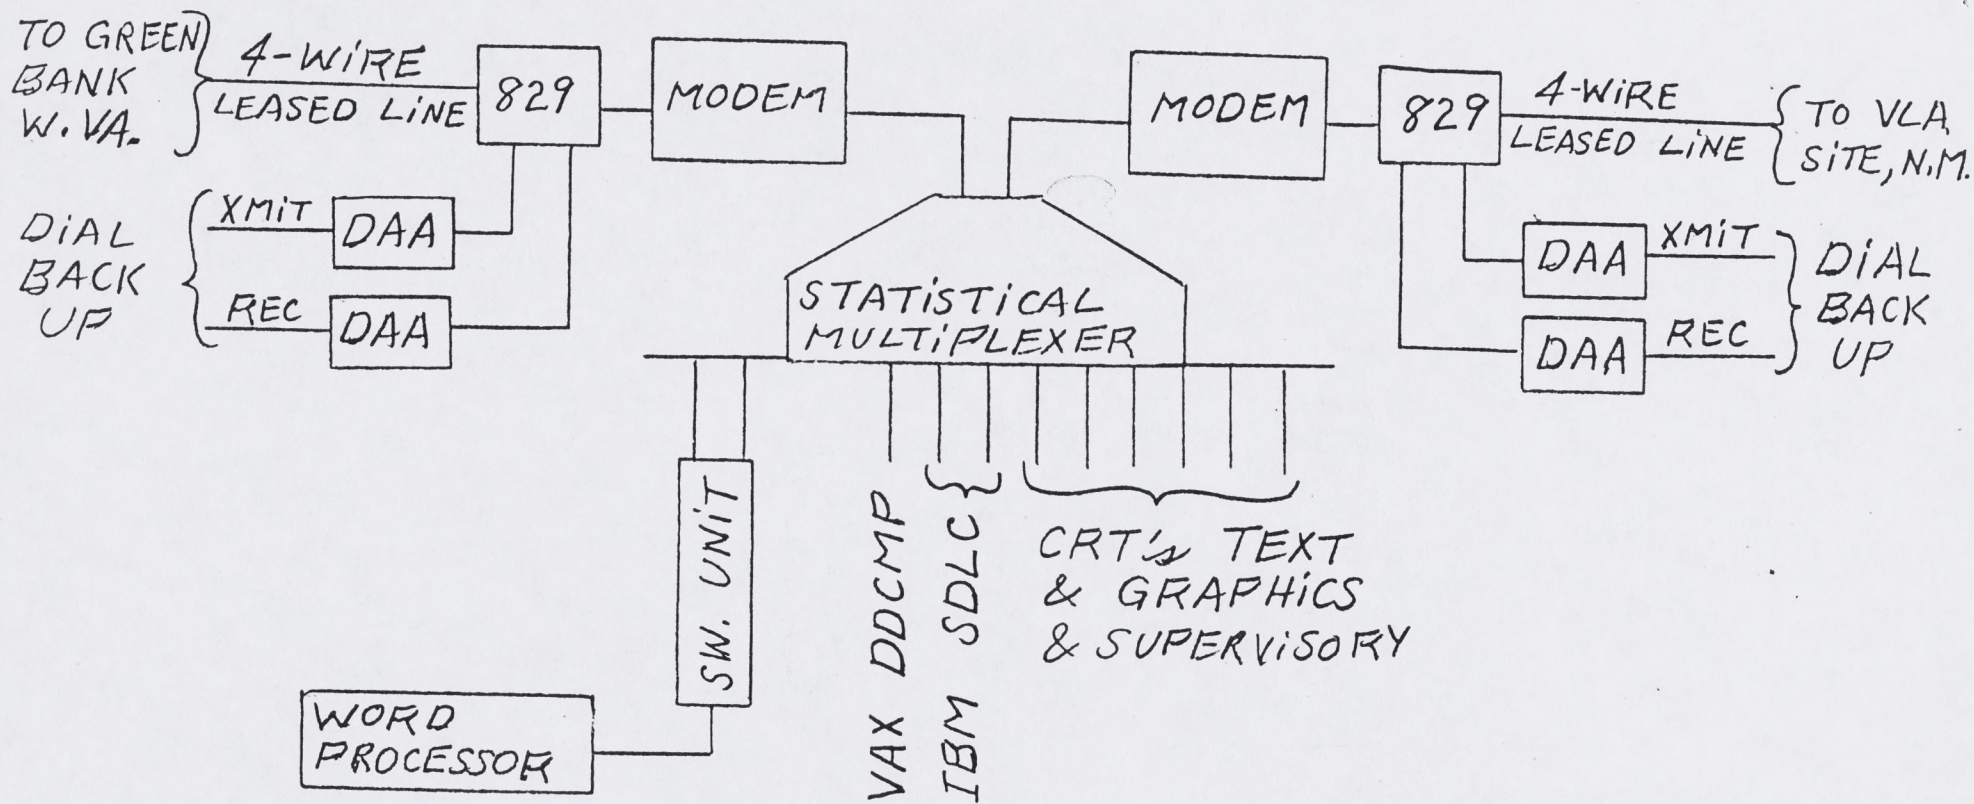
TO GREEN BANK W. VA.

4-WIRE LEASED LINE

829

MODEM

MODEM

829

4-WIRE LEASED LINE

TO VLA SITE, N.M.

DIAL BACK UP

XMIT

DAA

REC

DAA

DAA

XMIT

DAA

REC

DIAL BACK UP

STATISTICAL MULTIPLEXER

SW. UNIT

VAX DDCMP

IBM SDLC

CRT's TEXT & GRAPHICS & SUPERVISORY

WORD PROCESSOR